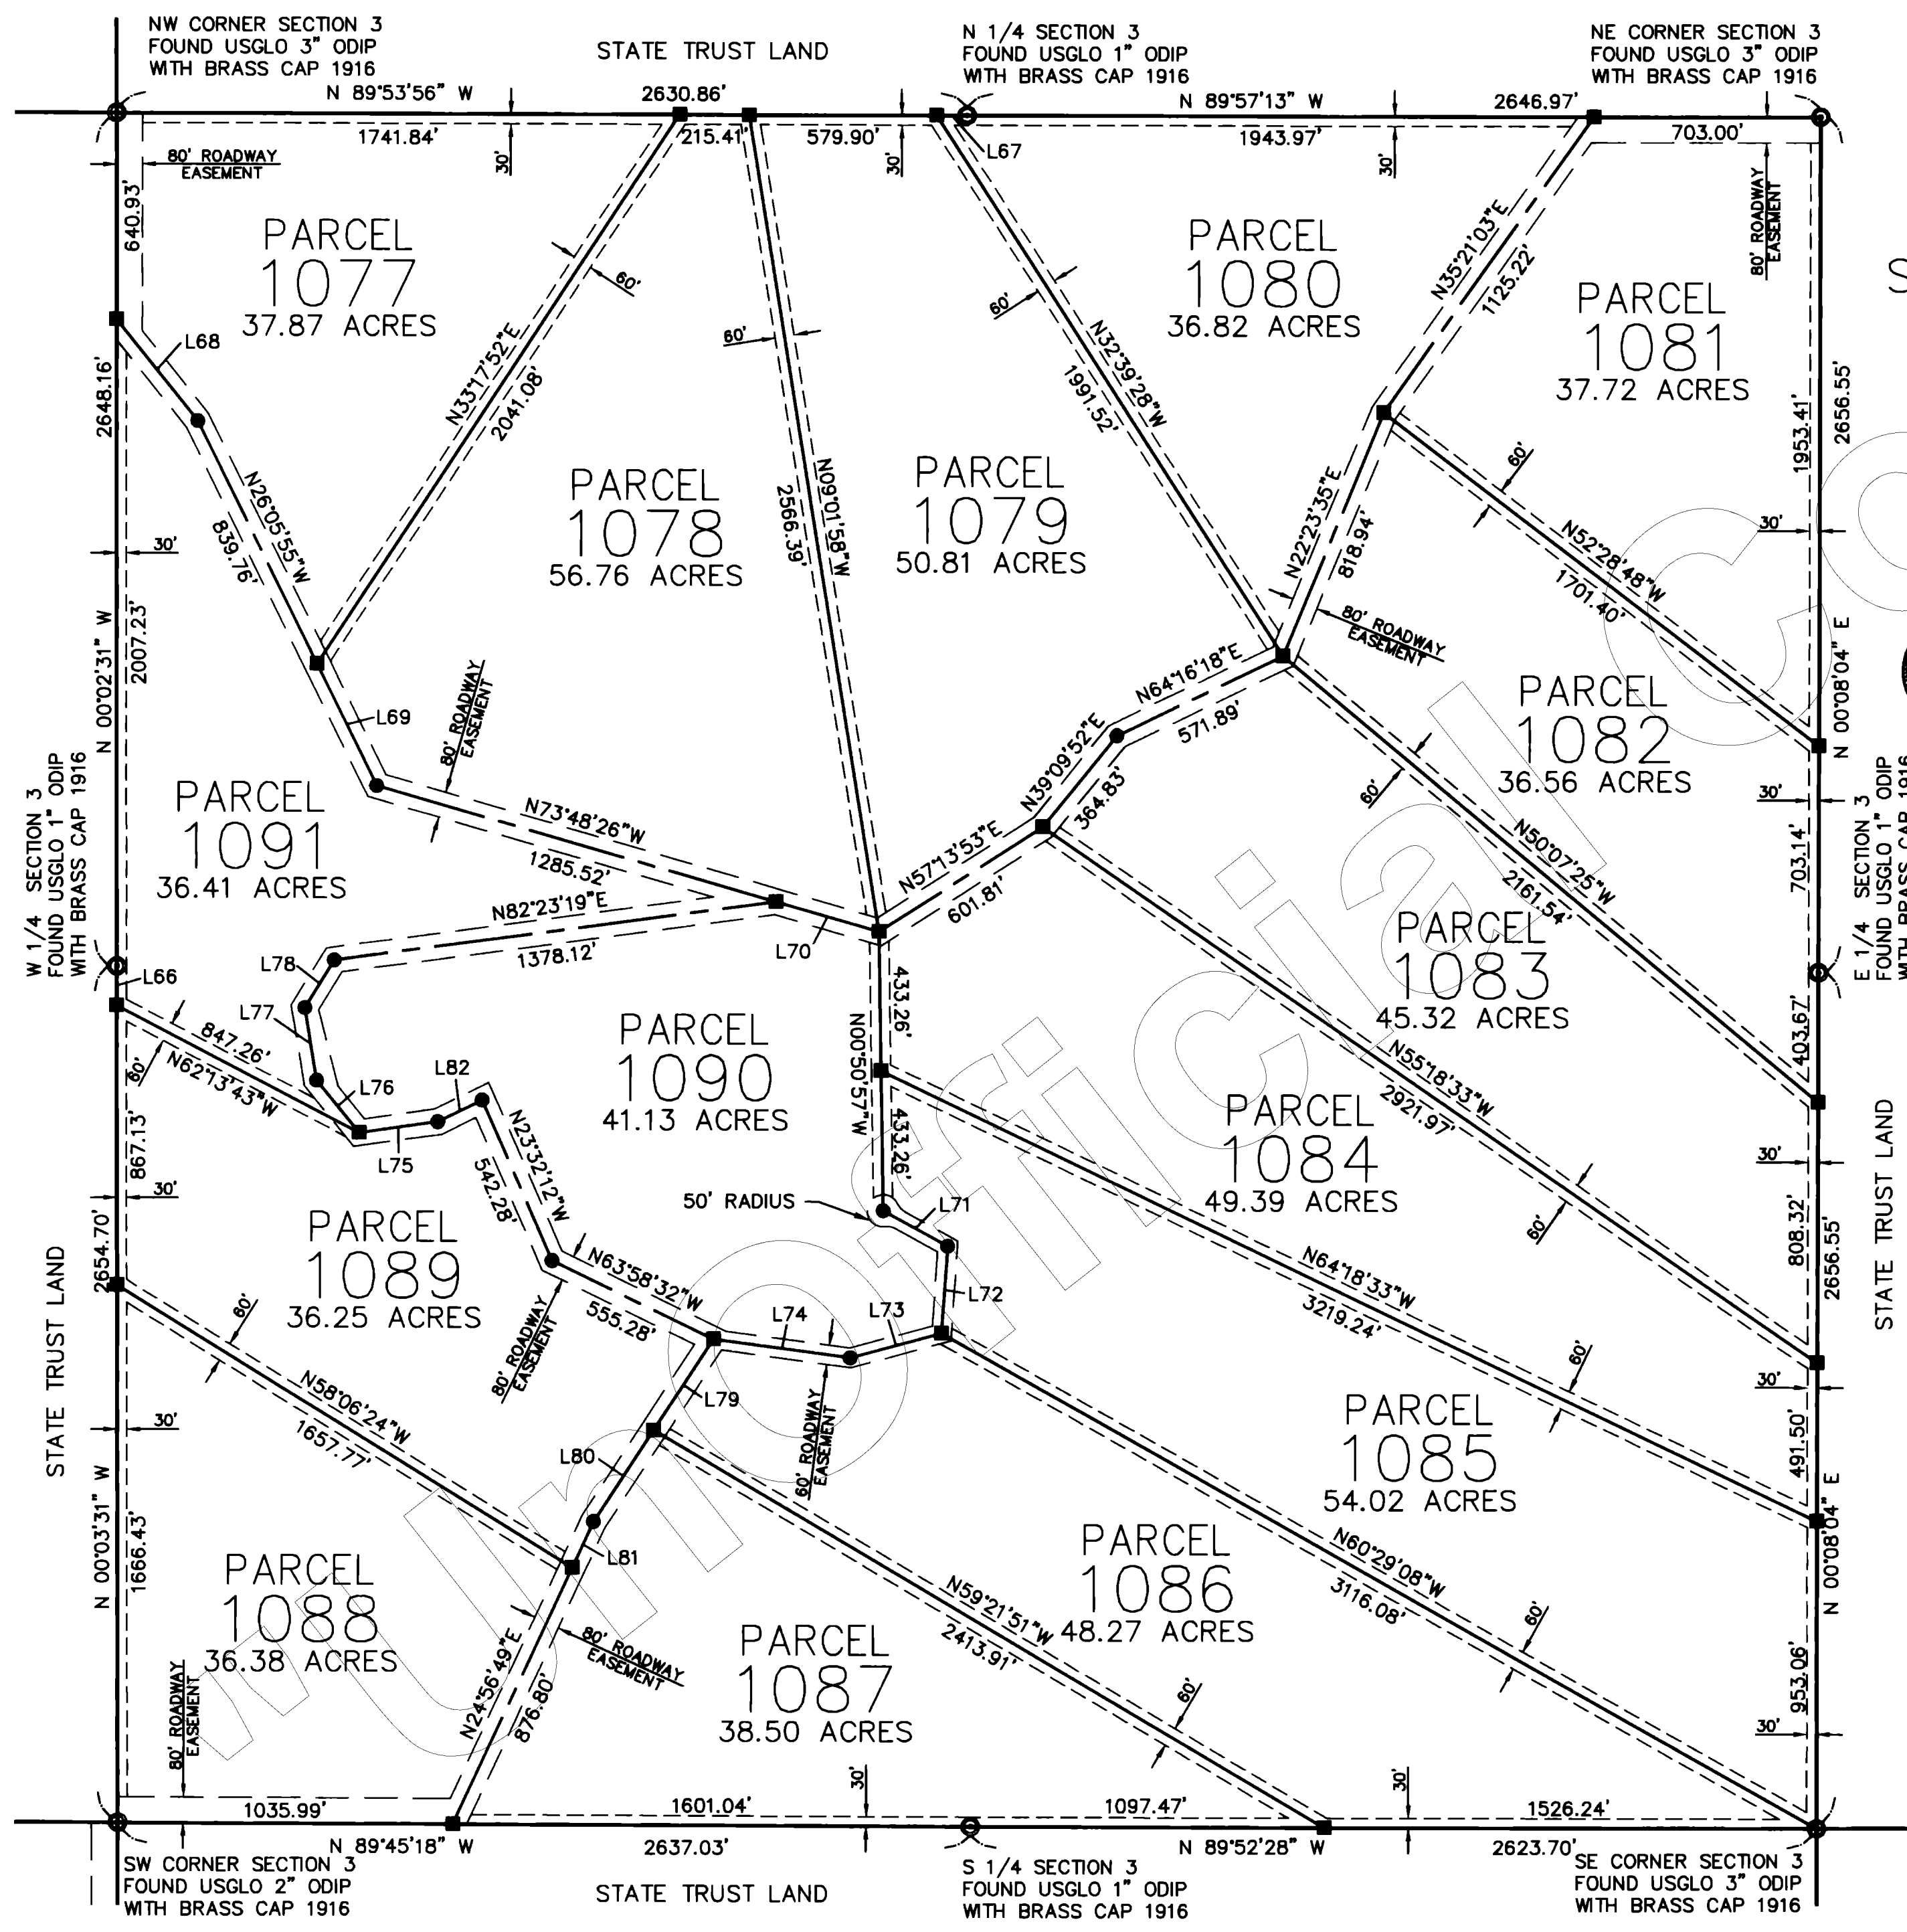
NW CORNER SECTION 3
FOUND USGLO 3" ODIP
WITH BRASS CAP 1916

STATE TRUST LAND

N 1/4 SECTION 3
FOUND USGLO 1" ODIP
WITH BRASS CAP 1916

NE CORNER SECTION 3
FOUND USGLO 3" ODIP
WITH BRASS CAP 1916

N 89°53'56" W 2630.86' N 89°57'13" W 2646.97'

1741.84' 215.41' 579.90' 1943.97' 703.00'

30' 30' 30' L67

80' ROADWAY EASEMENT

640.93'

PARCEL
1077
37.87 ACRES

PARCEL
1080
36.82 ACRES

PARCEL
1081
37.72 ACRES

80' ROADWAY EASEMENT

60' 60' 60'

N35°21'03"E 1125.22'

L68

2648.16'

2656.55'

N33°17'52"E 2041.08'

N32°39'28"W 1991.52'

1953.41'

PARCEL
1078
56.76 ACRES

2566.39' N00°10'58"W

PARCEL
1079
50.81 ACRES

60'

N26°05'55"W 839.76'

30'

N22°23'35"E 818.94'

N52°28'48"W 1701.40'

30'

2007.23'

80' ROADWAY EASEMENT

N 00°02'31" W

N64°16'18"E 571.89'

N 00°08'04" E

L69

80' ROADWAY EASEMENT

PARCEL
1082
36.56 ACRES

W 1/4 SECTION 3
FOUND USGLO 1" ODIP
WITH BRASS CAP 1916

PARCEL
1091
36.41 ACRES

N73°48'26"W 1285.52'

N39°09'52"E 364.83'

60'

30'

E 1/4 SECTION 3
FOUND USGLO 1" ODIP
WITH BRASS CAP 1916

703.14'

N57°13'53"E 601.81'

N50°07'25"W 2161.54'

N82°23'19"E 1378.12'

L70

PARCEL
1083
45.32 ACRES

L78

L66

433.26'

L77

847.26'

PARCEL
1090
41.13 ACRES

403.67'

N62°13'43"W

N00°50'57"W

60'

L76

L82

PARCEL
1084
49.39 ACRES

N55°18'33"W 2921.97'

867.13'

L75

N23°32'12"W 542.28'

433.26'

30'

30'

50' RADIUS

L71

808.32'

2656.55'

PARCEL
1089
36.25 ACRES

60'

STATE TRUST LAND

STATE TRUST LAND

2654.70'

N63°58'32"W 555.28'

L72

N64°18'33"W 3219.24'

60'

80' ROADWAY EASEMENT

L74 L73

60'

30'

N58°06'24"W 1657.77'

L79

60' ROADWAY EASEMENT

PARCEL
1085
54.02 ACRES

491.50'

30'

L80

N 00°03'31" W

1666.43'

L81

PARCEL
1086
48.27 ACRES

N60°29'08"W 3116.08'

N 00°08'04" E

PARCEL
1088
36.38 ACRES

N59°21'51"W 2413.91'

60'

80' ROADWAY EASEMENT

PARCEL
1087
38.50 ACRES

953.06'

N24°56'49"E 876.80'

80' ROADWAY EASEMENT

60'

30'

30' 30'

1035.99' 1601.04' 1097.47' 1526.24'

N 89°45'18" W 2637.03' N 89°52'28" W 2623.70'

SW CORNER SECTION 3
FOUND USGLO 2" ODIP
WITH BRASS CAP 1916

STATE TRUST LAND

S 1/4 SECTION 3
FOUND USGLO 1" ODIP
WITH BRASS CAP 1916

SE CORNER SECTION 3
FOUND USGLO 3" ODIP
WITH BRASS CAP 1916

Unofficial Co